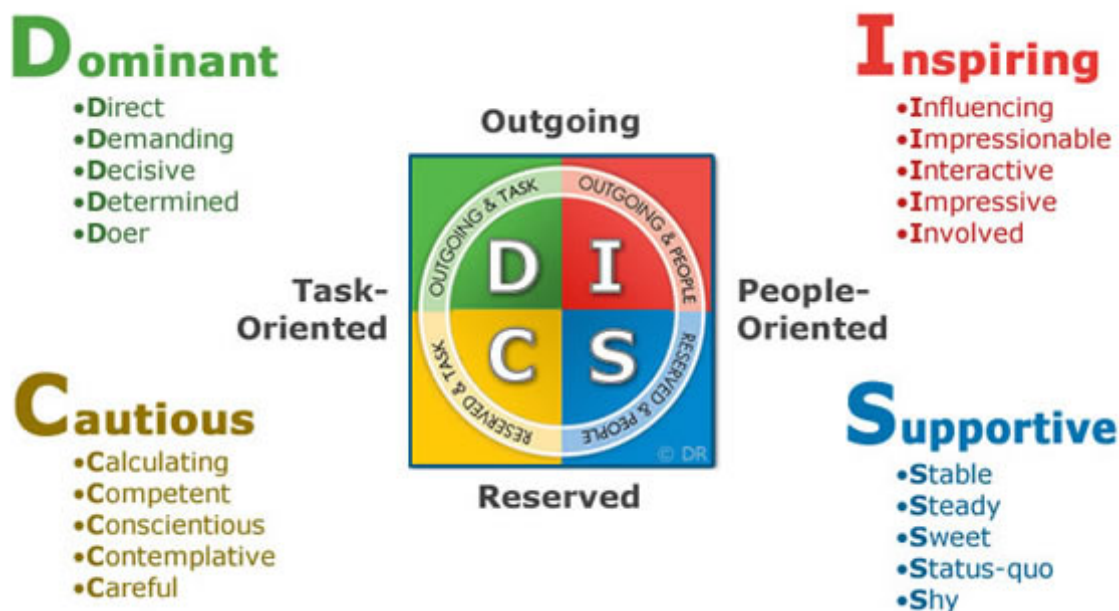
Dominant
•Direct
•Demanding
•Decisive
•Determined
•Doer

Inspiring
•Influencing
•Impressionable
•Interactive
•Impressive
•Involved

Outgoing

Task-Oriented

OUTGOING & TASK
OUTGOING & PEOPLE
D I
C S
RESERVED & TASK
RESERVED & PEOPLE
© DR

People-Oriented

Reserved

Cautious
•Calculating
•Competent
•Conscientious
•Contemplative
•Careful

Supportive
•Stable
•Steady
•Sweet
•Status-quo
•Shy